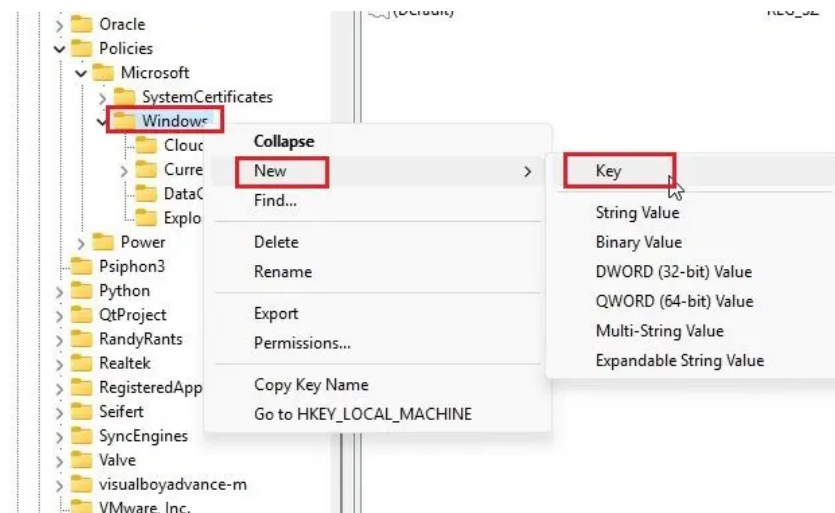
Oracle
Policies
Microsoft
SystemCertificates
Windows
Clouc
Curre
DataC
Explo
Power
Psiphon3
Python
QtProject
RandyRants
Realtek
RegisteredApp
Seifert
SyncEngines
Valve
visualboyadvance-m
VMware, Inc.

(Default)
REG_SZ

Collapse
New
Find...
Delete
Rename
Export
Permissions...
Copy Key Name
Go to HKEY_LOCAL_MACHINE

Key
String Value
Binary Value
DWORD (32-bit) Value
QWORD (64-bit) Value
Multi-String Value
Expandable String Value